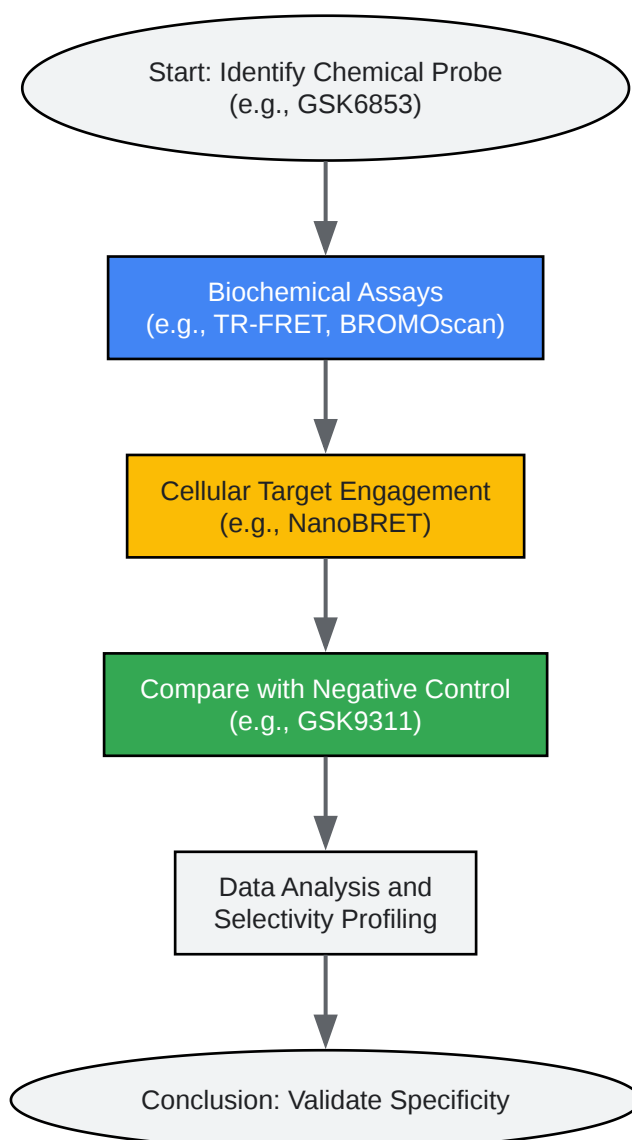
Start: Identify Chemical Probe
(e.g., GSK6853)

Biochemical Assays
(e.g., TR-FRET, BROMOscan)

Cellular Target Engagement
(e.g., NanoBRET)

Compare with Negative Control
(e.g., GSK9311)

Data Analysis and
Selectivity Profiling

Conclusion: Validate Specificity